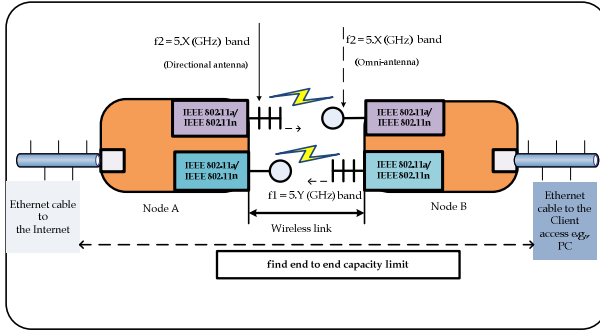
f2 = 5.X (GHz) band

(Directional antenna)

f2 = 5.X (GHz) band

(Omni-antenna)

IEEE 802.11a/ IEEE 802.11n

IEEE 802.11a/ IEEE 802.11n

IEEE 802.11a/ IEEE 802.11n

IEEE 802.11a/ IEEE 802.11n

f1 = 5.Y (GHz) band

Ethernet cable to the Internet

Node A

Node B

Ethernet cable to the Client access e.g., PC

Wireless link

find end to end capacity limit